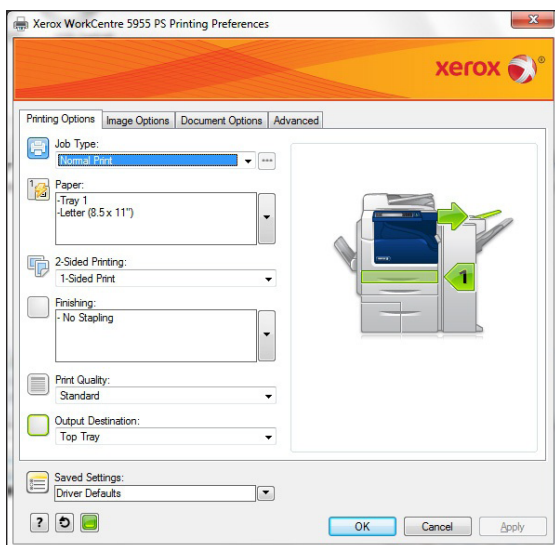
Xerox WorkCentre 5955 PS Printing Preferences

xerox

Printing Options | Image Options | Document Options | Advanced

Job Type:
Normal Print

Paper:
-Tray 1
-Letter (8.5 x 11")

2-Sided Printing:
1-Sided Print

Finishing:
- No Stapling

Print Quality:
Standard

Output Destination:
Top Tray

1

Saved Settings:
Driver Defaults

?

OK | Cancel | Apply